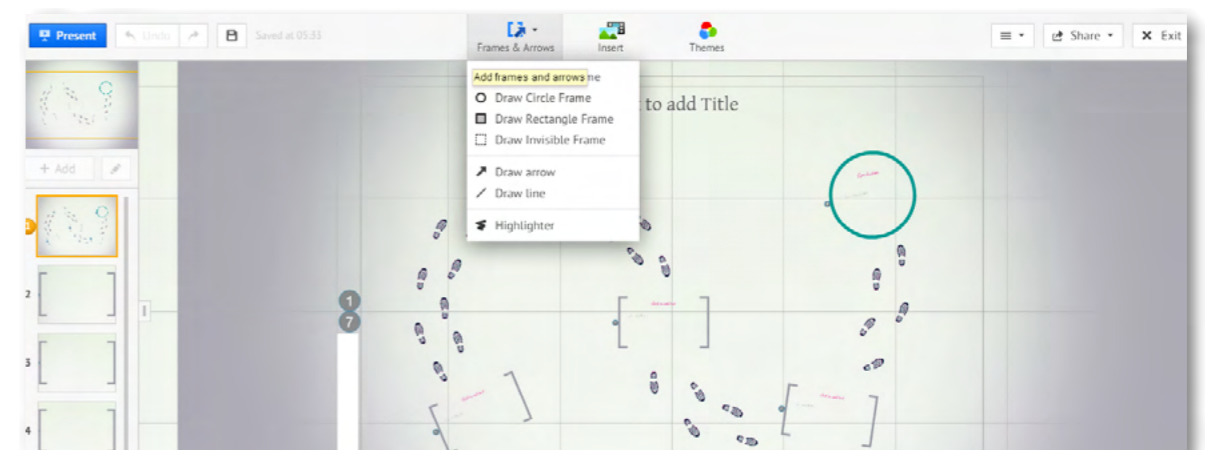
Present Undo Saved at 05:33

Frames & Arrows Insert Themes

Share Exit

Add frames and arrows me
Draw Circle Frame
Draw Rectangle Frame
Draw Invisible Frame
Draw arrow
Draw line
Highlighter

t to add Title

+ Add

2
3
4

1
7